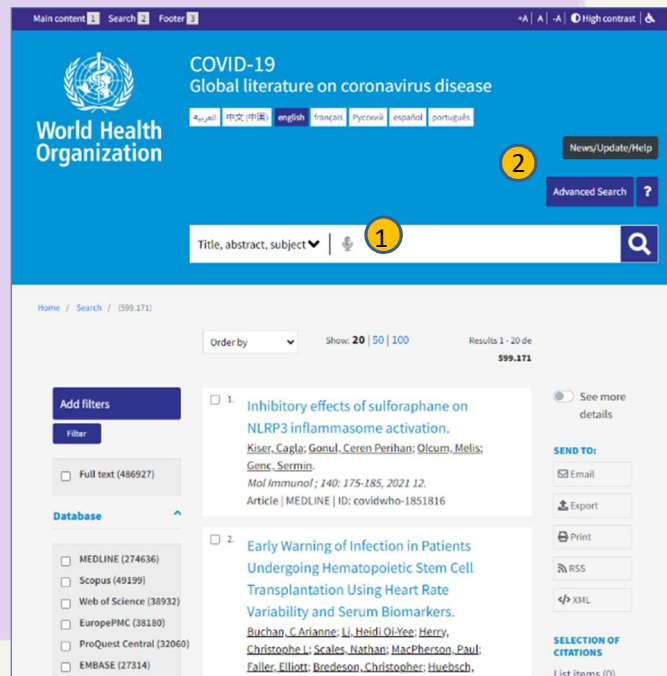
Main content 1 Search 2 Footer 3

+A | A | -A | High contrast |

World Health Organization

COVID-19
Global literature on coronavirus disease

العربية | 中文 (中国) | english | français | Русский | español | português

News/Update/Help

2

Advanced Search ?

Title, abstract, subject

1

Home / Search / (599.171)

Order by

Show: 20 | 50 | 100

Results 1 - 20 de 599.171

Add filters

Filter

Full text (486927)

Database

MEDLINE (274636)
Scopus (49199)
Web of Science (38932)
EuropePMC (38180)
ProQuest Central (32060)
EMBASE (27314)

1. Inhibitory effects of sulforaphane on NLRP3 inflammasome activation.
Kiser, Cagla; Gonul, Ceren Perihan; Olcum, Melis; Genc, Sermin.
Mol Immunol ; 140: 175-185, 2021 12.
Article | MEDLINE | ID: covidwho-1851816

2. Early Warning of Infection in Patients Undergoing Hematopoietic Stem Cell Transplantation Using Heart Rate Variability and Serum Biomarkers.
Buchan, C Arianne; Li, Heidi Oi-Yee; Herry, Christophe L; Scales, Nathan; MacPherson, Paul; Faller, Elliott; Bredeson, Christopher; Huebsch,

See more details

SEND TO:
Email
Export
Print
RSS
XML

SELECTION OF CITATIONS
List items (0)